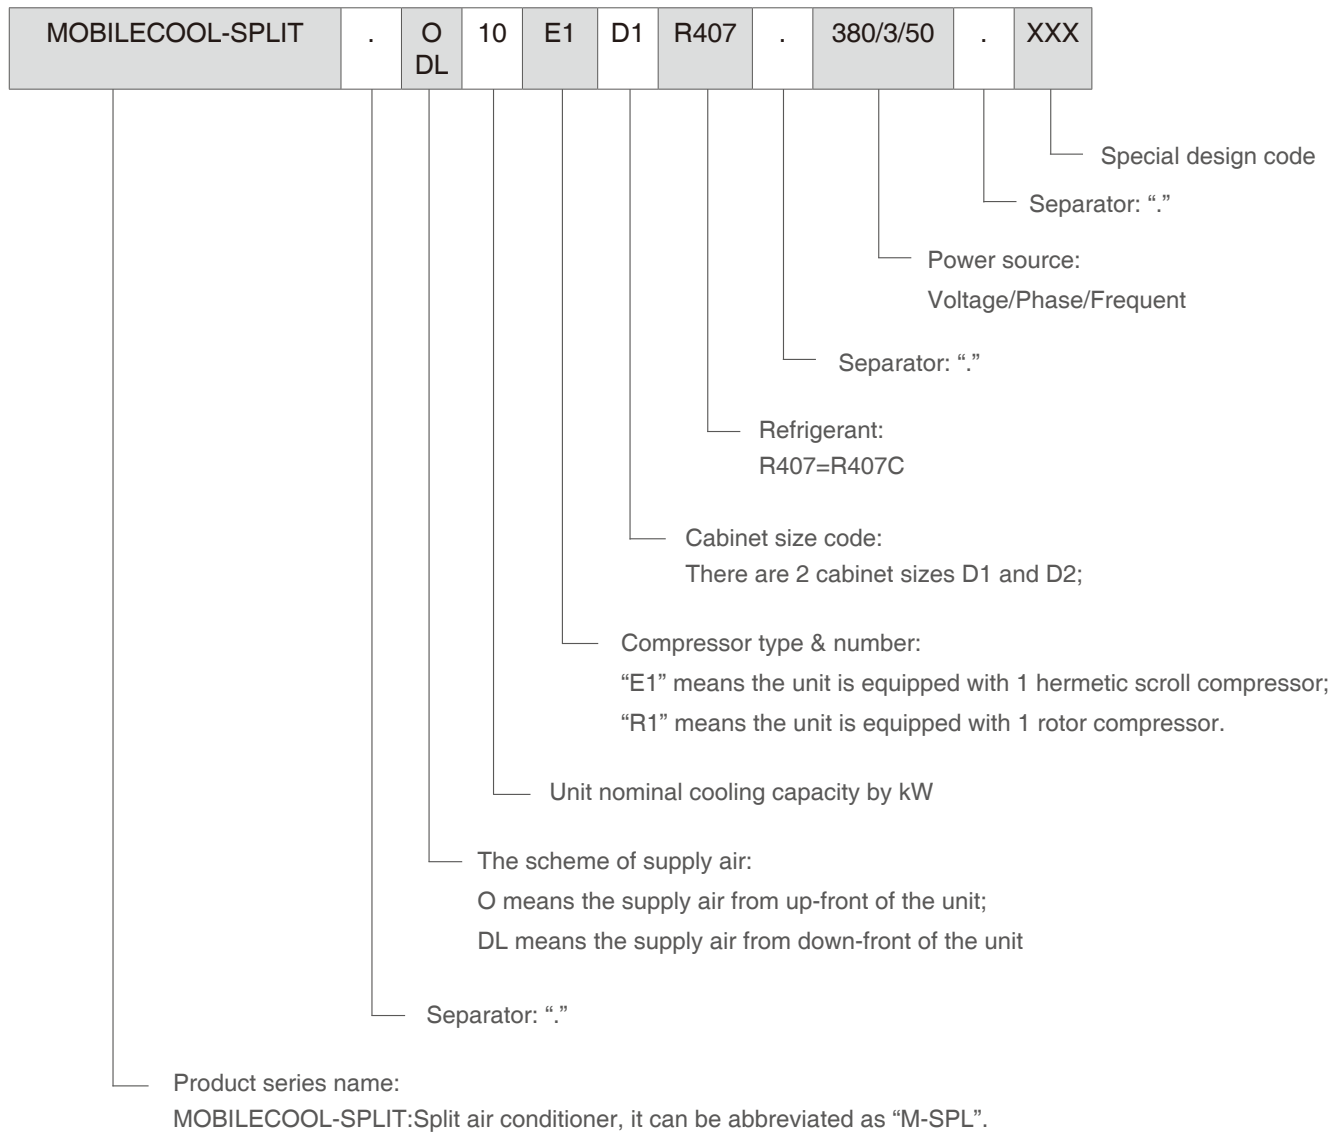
| MOBILECOOL-SPLIT | . | O DL | 10 | E1 | D1 | R407 | . | 380/3/50 | . | XXX |
|---|---|---|---|---|---|---|---|---|---|---|

Special design code

Separator: "."

Power source:
Voltage/Phase/Frequent

Separator: "."

Refrigerant:
R407=R407C

Cabinet size code:
There are 2 cabinet sizes D1 and D2;

Compressor type & number:
"E1" means the unit is equipped with 1 hermetic scroll compressor;
"R1" means the unit is equipped with 1 rotor compressor.

Unit nominal cooling capacity by kW

The scheme of supply air:
O means the supply air from up-front of the unit;
DL means the supply air from down-front of the unit

Separator: "."

Product series name:
MOBILECOOL-SPLIT:Split air conditioner, it can be abbreviated as "M-SPL".